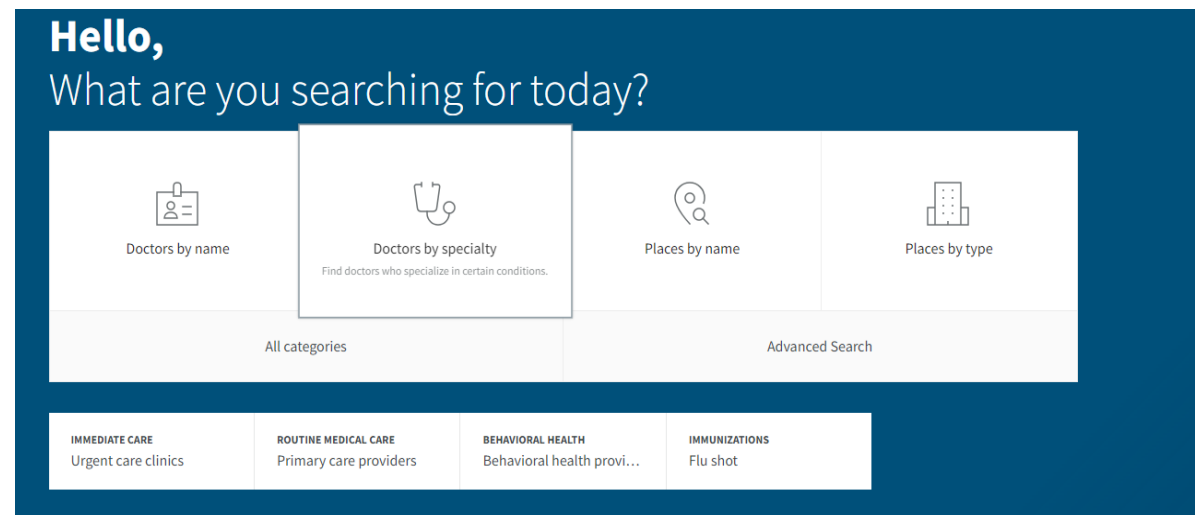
Hello,
What are you searching for today?

Doctors by name

Doctors by specialty
Find doctors who specialize in certain conditions.

Places by name

Places by type

All categories

Advanced Search

IMMEDIATE CARE
Urgent care clinics

ROUTINE MEDICAL CARE
Primary care providers

BEHAVIORAL HEALTH
Behavioral health provi…

IMMUNIZATIONS
Flu shot